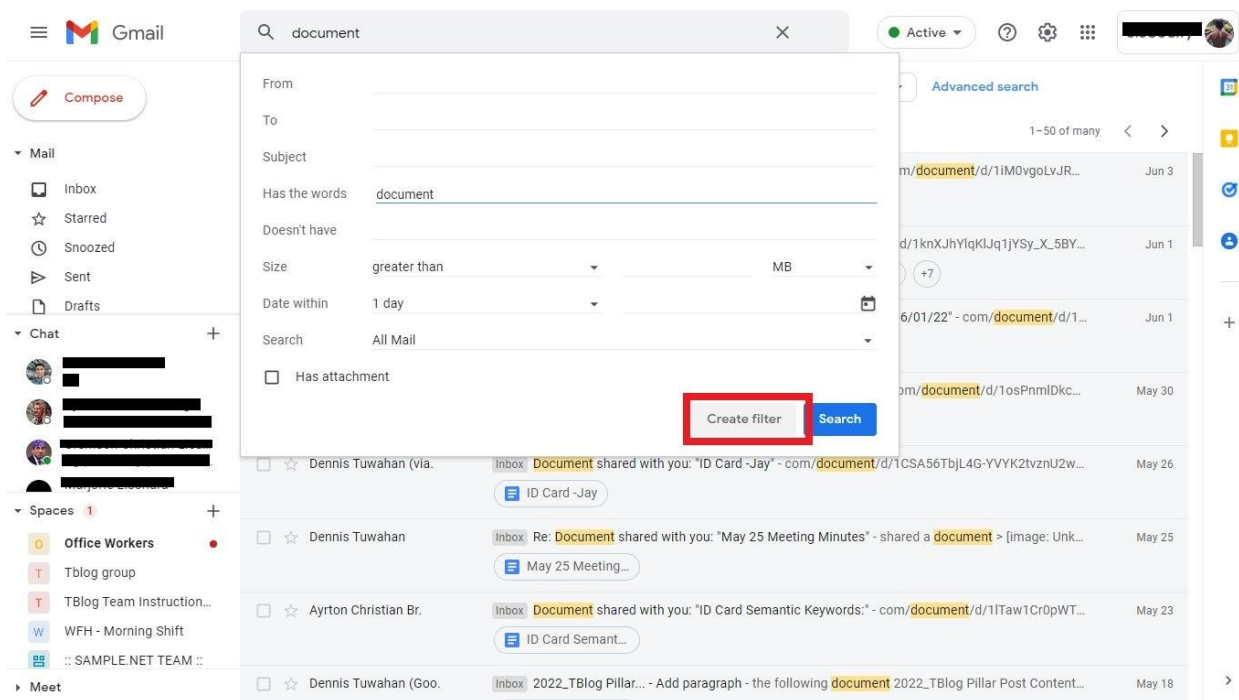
Gmail

document

Active

Compose

Mail
Inbox
Starred
Snoozed
Sent
Drafts

Chat

Spaces 1
O Office Workers
T Tblog group
T TBlog Team Instruction...
W WFH - Morning Shift
:: SAMPLE.NET TEAM ::

Meet

From
To
Subject
Has the words document
Doesn't have
Size greater than MB
Date within 1 day
Search All Mail
Has attachment

Create filter
Search

Advanced search

1–50 of many

m/document/d/1iM0vgoLvJR... Jun 3

d/1knXJhYlqKlJq1jYSy_X_5BY... Jun 1
+7

6/01/22" - com/document/d/1... Jun 1

om/document/d/1osPnmlDkc... May 30

Dennis Tuwahan (via. Inbox Document shared with you: "ID Card -Jay" - com/document/d/1CSA56TbjL4G-YVYK2tvznU2w... May 26
ID Card -Jay

Dennis Tuwahan Inbox Re: Document shared with you: "May 25 Meeting Minutes" - shared a document > [image: Unk... May 25
May 25 Meeting...

Ayrton Christian Br. Inbox Document shared with you: "ID Card Semantic Keywords:" - com/document/d/1lTaw1Cr0pWT... May 23
ID Card Semant...

Dennis Tuwahan (Goo. Inbox 2022_TBlog Pillar... - Add paragraph - the following document 2022_TBlog Pillar Post Content... May 18